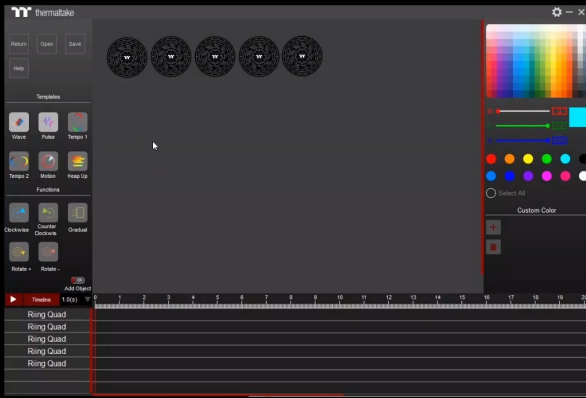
thermaltake

Return Open Save

Help

Templates

Wave Pulse Tempo 1

Tempo 2 Motion Heap Up

Functions

Clockwise Counter Clockwise Gradual

Rotate + Rotate -

Add Object

Select All

Custom Color

Timeline 1.0(s)

1 2 3 4 5 6 7 8 9 10 11 12 13 14 15 16 17 18 19 20

Riing Quad
Riing Quad
Riing Quad
Riing Quad
Riing Quad